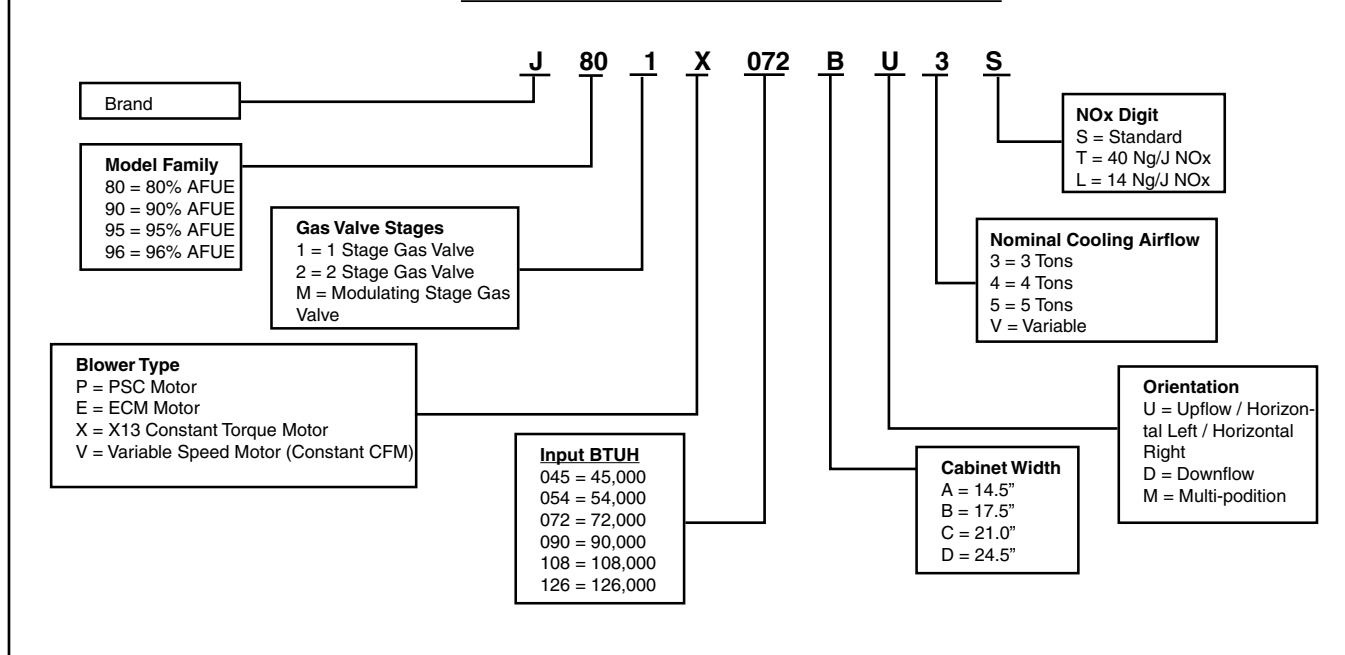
J 80 1 X 072 B U 3 S

Brand

Model Family
80 = 80% AFUE
90 = 90% AFUE
95 = 95% AFUE
96 = 96% AFUE

Gas Valve Stages
1 = 1 Stage Gas Valve
2 = 2 Stage Gas Valve
M = Modulating Stage Gas Valve

Blower Type
P = PSC Motor
E = ECM Motor
X = X13 Constant Torque Motor
V = Variable Speed Motor (Constant CFM)

Input BTUH
045 = 45,000
054 = 54,000
072 = 72,000
090 = 90,000
108 = 108,000
126 = 126,000

NOx Digit
S = Standard
T = 40 Ng/J NOx
L = 14 Ng/J NOx

Nominal Cooling Airflow
3 = 3 Tons
4 = 4 Tons
5 = 5 Tons
V = Variable

Orientation
U = Upflow / Horizontal Left / Horizontal Right
D = Downflow
M = Multi-podition

Cabinet Width
A = 14.5"
B = 17.5"
C = 21.0"
D = 24.5"